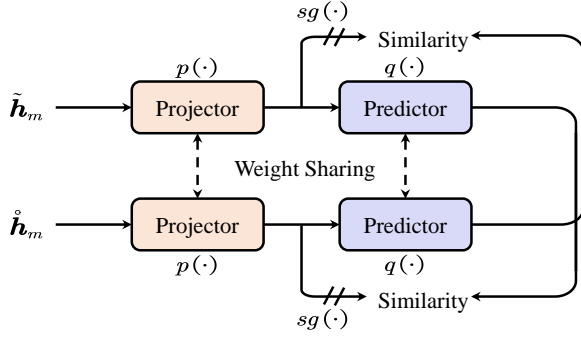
$sg(\cdot)$

Similarity

$p(\cdot)$

$q(\cdot)$

$\tilde{\boldsymbol{h}}_m$

Projector

Predictor

Weight Sharing

$\mathring{\boldsymbol{h}}_m$

Projector

Predictor

$p(\cdot)$

$q(\cdot)$

Similarity

$sg(\cdot)$